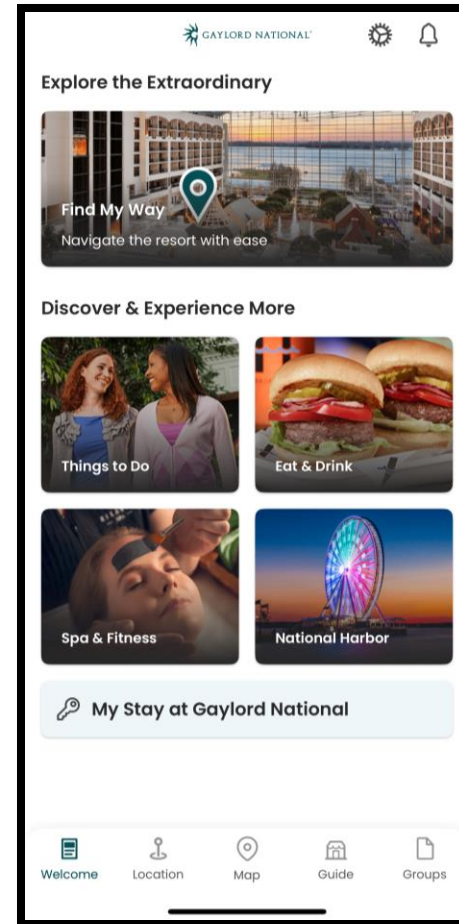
GAYLORD NATIONAL

Explore the Extraordinary

Find My Way
Navigate the resort with ease

Discover & Experience More

Things to Do

Eat & Drink

Spa & Fitness

National Harbor

My Stay at Gaylord National

Welcome
Location
Map
Guide
Groups